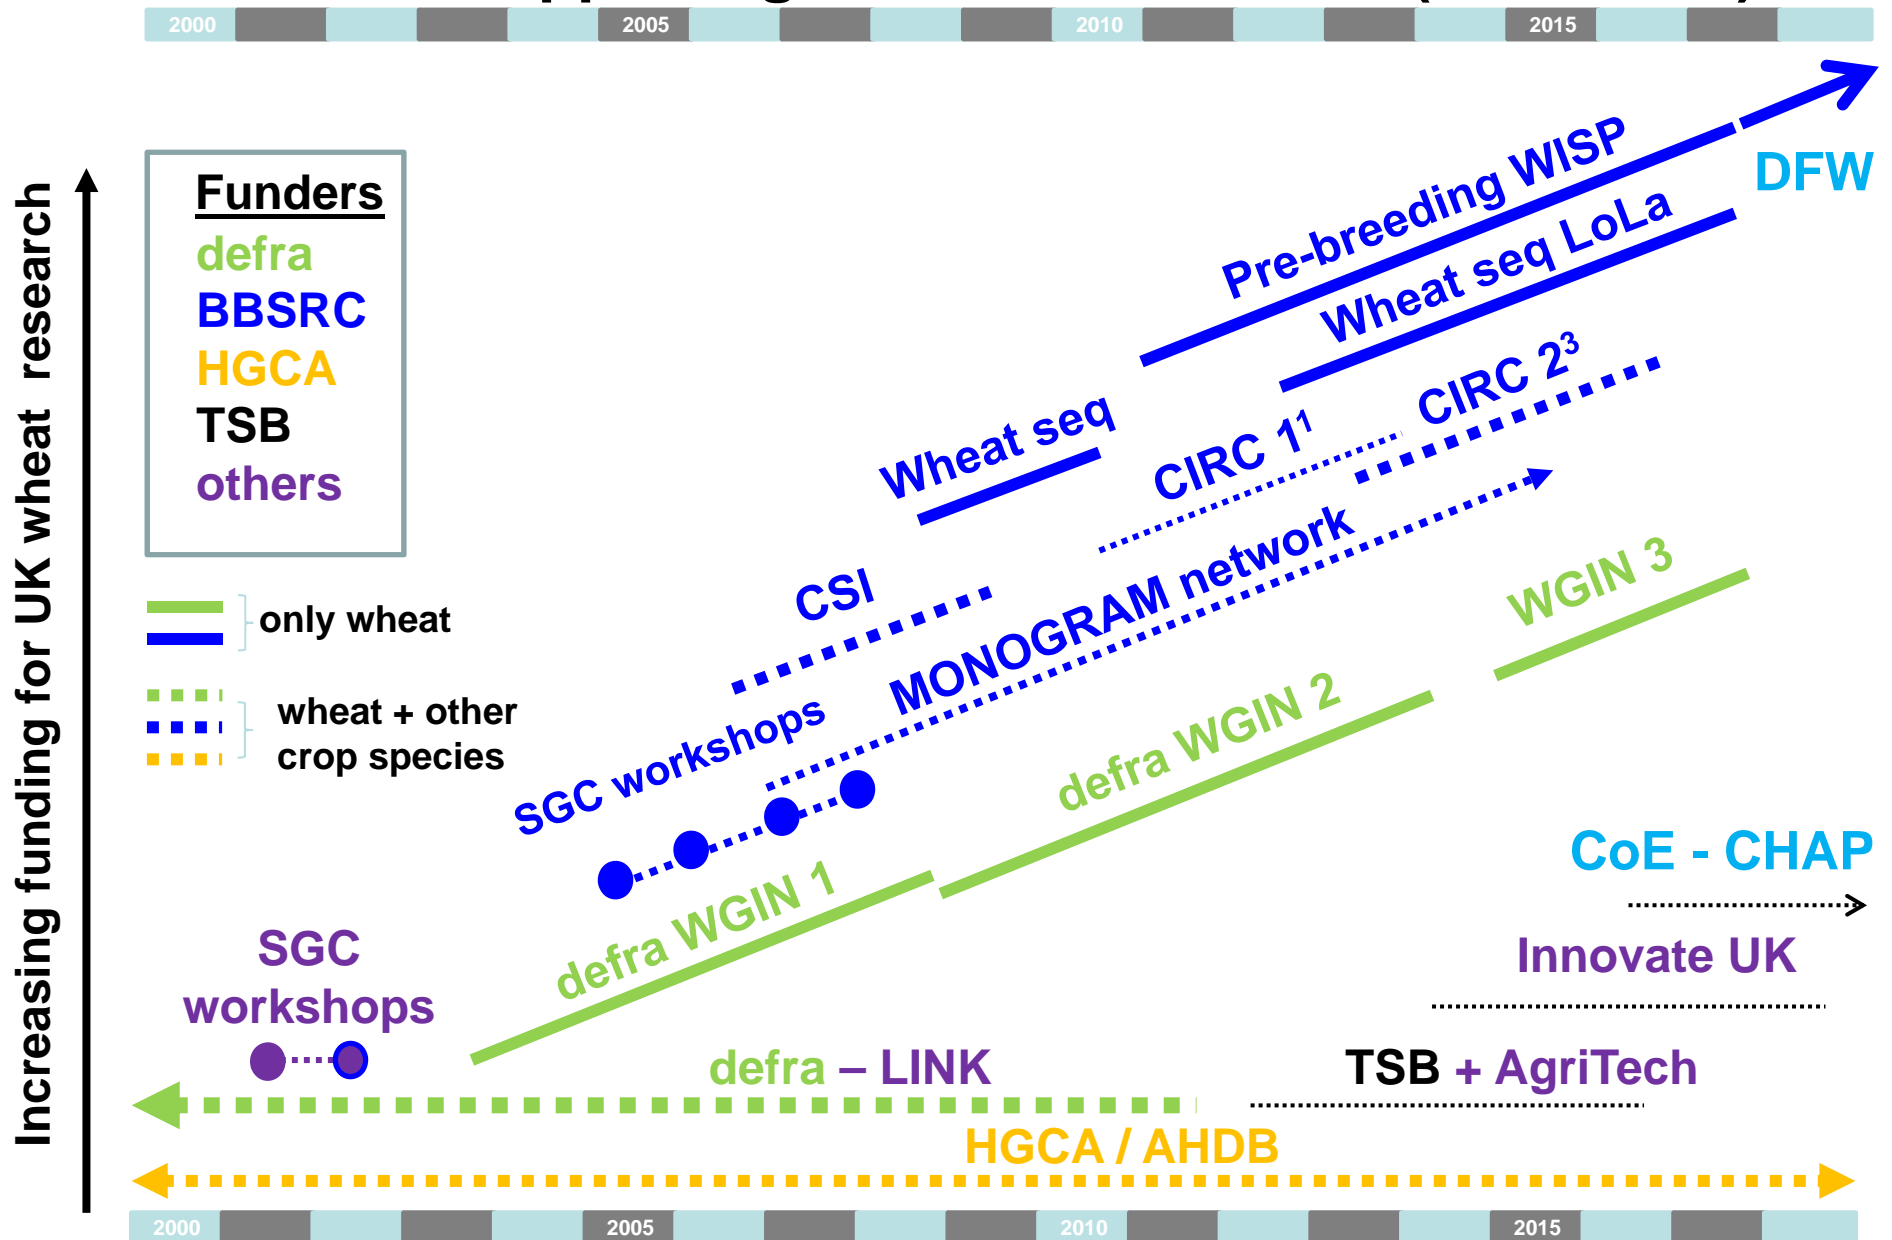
2000 2005 2010 2015

Increasing funding for UK wheat research

Funders
defra
BBSRC
HGCA
TSB
others

only wheat

wheat + other crop species

DFW

Pre-breeding WISP

Wheat seq LoLa

CIRC $2^3$

Wheat seq

CIRC $1^1$

CSI

MONOGRAM network

WGIN 3

SGC workshops

defra WGIN 2

defra WGIN 1

CoE - CHAP

Innovate UK

SGC workshops

defra – LINK

TSB + AgriTech

HGCA / AHDB

2000 2005 2010 2015